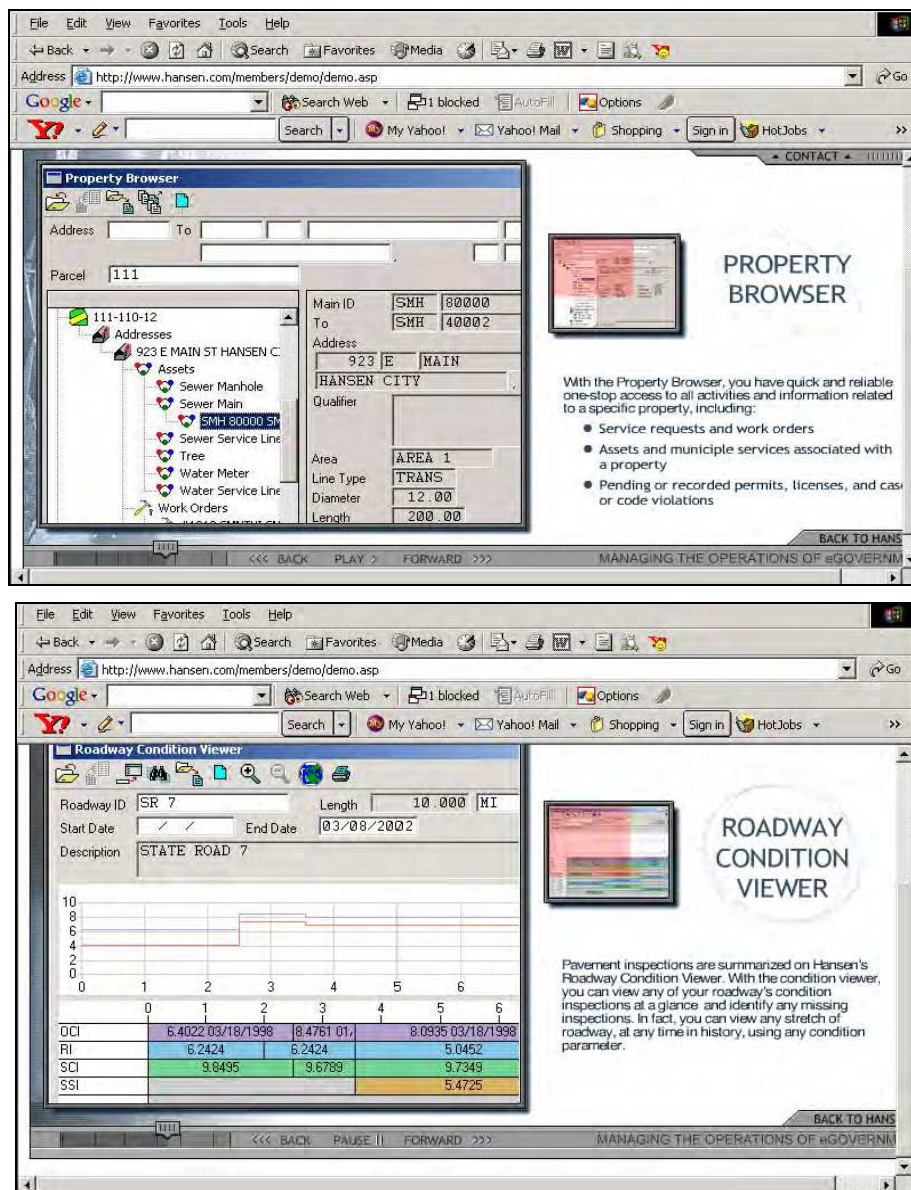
File Edit View Favorites Tools Help

Back Search Favorites Media

Address http://www.hansen.com/members/demo/demo.asp Go

Google Search Web 1 blocked AutoFill Options

Search My Yahoo! Yahoo! Mail Shopping Sign in HotJobs

CONTACT

Property Browser

Address To

Parcel 111

111-110-12
Addresses
923 E MAIN ST HANSEN C
Assets
Sewer Manhole
Sewer Main
SMH 80000 SM
Sewer Service Line
Tree
Water Meter
Water Service Line
Work Orders

Main ID SMH 80000
To SMH 40002
Address
923 E MAIN
HANSEN CITY
Qualifier

Area AREA 1
Line Type TRANS
Diameter 12.00
Length 200.00

PROPERTY BROWSER

With the Property Browser, you have quick and reliable one-stop access to all activities and information related to a specific property, including:

• Service requests and work orders
• Assets and municiple services associated with a property
• Pending or recorded permits, licenses, and cas or code violations

BACK TO HANS

<<< BACK PLAY > FORWARD >>>

MANAGING THE OPERATIONS OF eGOVERNM

File Edit View Favorites Tools Help

Back Search Favorites Media

Address http://www.hansen.com/members/demo/demo.asp Go

Google Search Web 1 blocked AutoFill Options

Search My Yahoo! Yahoo! Mail Shopping Sign in HotJobs

Roadway Condition Viewer

Roadway ID SR 7 Length 10.000 MI
Start Date / / End Date 03/08/2002
Description STATE ROAD 7

10
8
6
4
2
0
0 1 2 3 4 5 6

| | 0 1 2 3 | 4 5 6 |
|---|---|---|
| OCI | 6.4022 03/18/1998 | 8.4761 01/ | 8.0935 03/18/1998 |
| RI | 6.2424 | 6.2424 | 5.0452 |
| SCI | 9.8495 | 9.6789 | 9.7349 |
| SSI | | | 5.4725 |

ROADWAY CONDITION VIEWER

Pavement inspections are summarized on Hansen's Roadway Condition Viewer. With the condition viewer, you can view any of your roadway's condition inspections at a glance and identify any missing inspections. In fact, you can view any stretch of roadway, at any time in history, using any condition parameter.

BACK TO HANS

<<< BACK PAUSE || FORWARD >>>

MANAGING THE OPERATIONS OF eGOVERNM